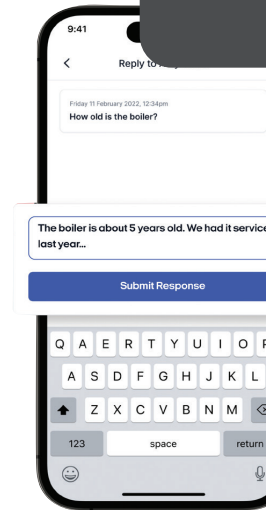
9:41

Reply to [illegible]

Friday 11 February 2022, 12:34pm
How old is the boiler?

The boiler is about 5 years old. We had it service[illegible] last year...

Submit Response

Q A E R T Y U I O P
A S D F G H J K L
Z X C V B N M
123 space return